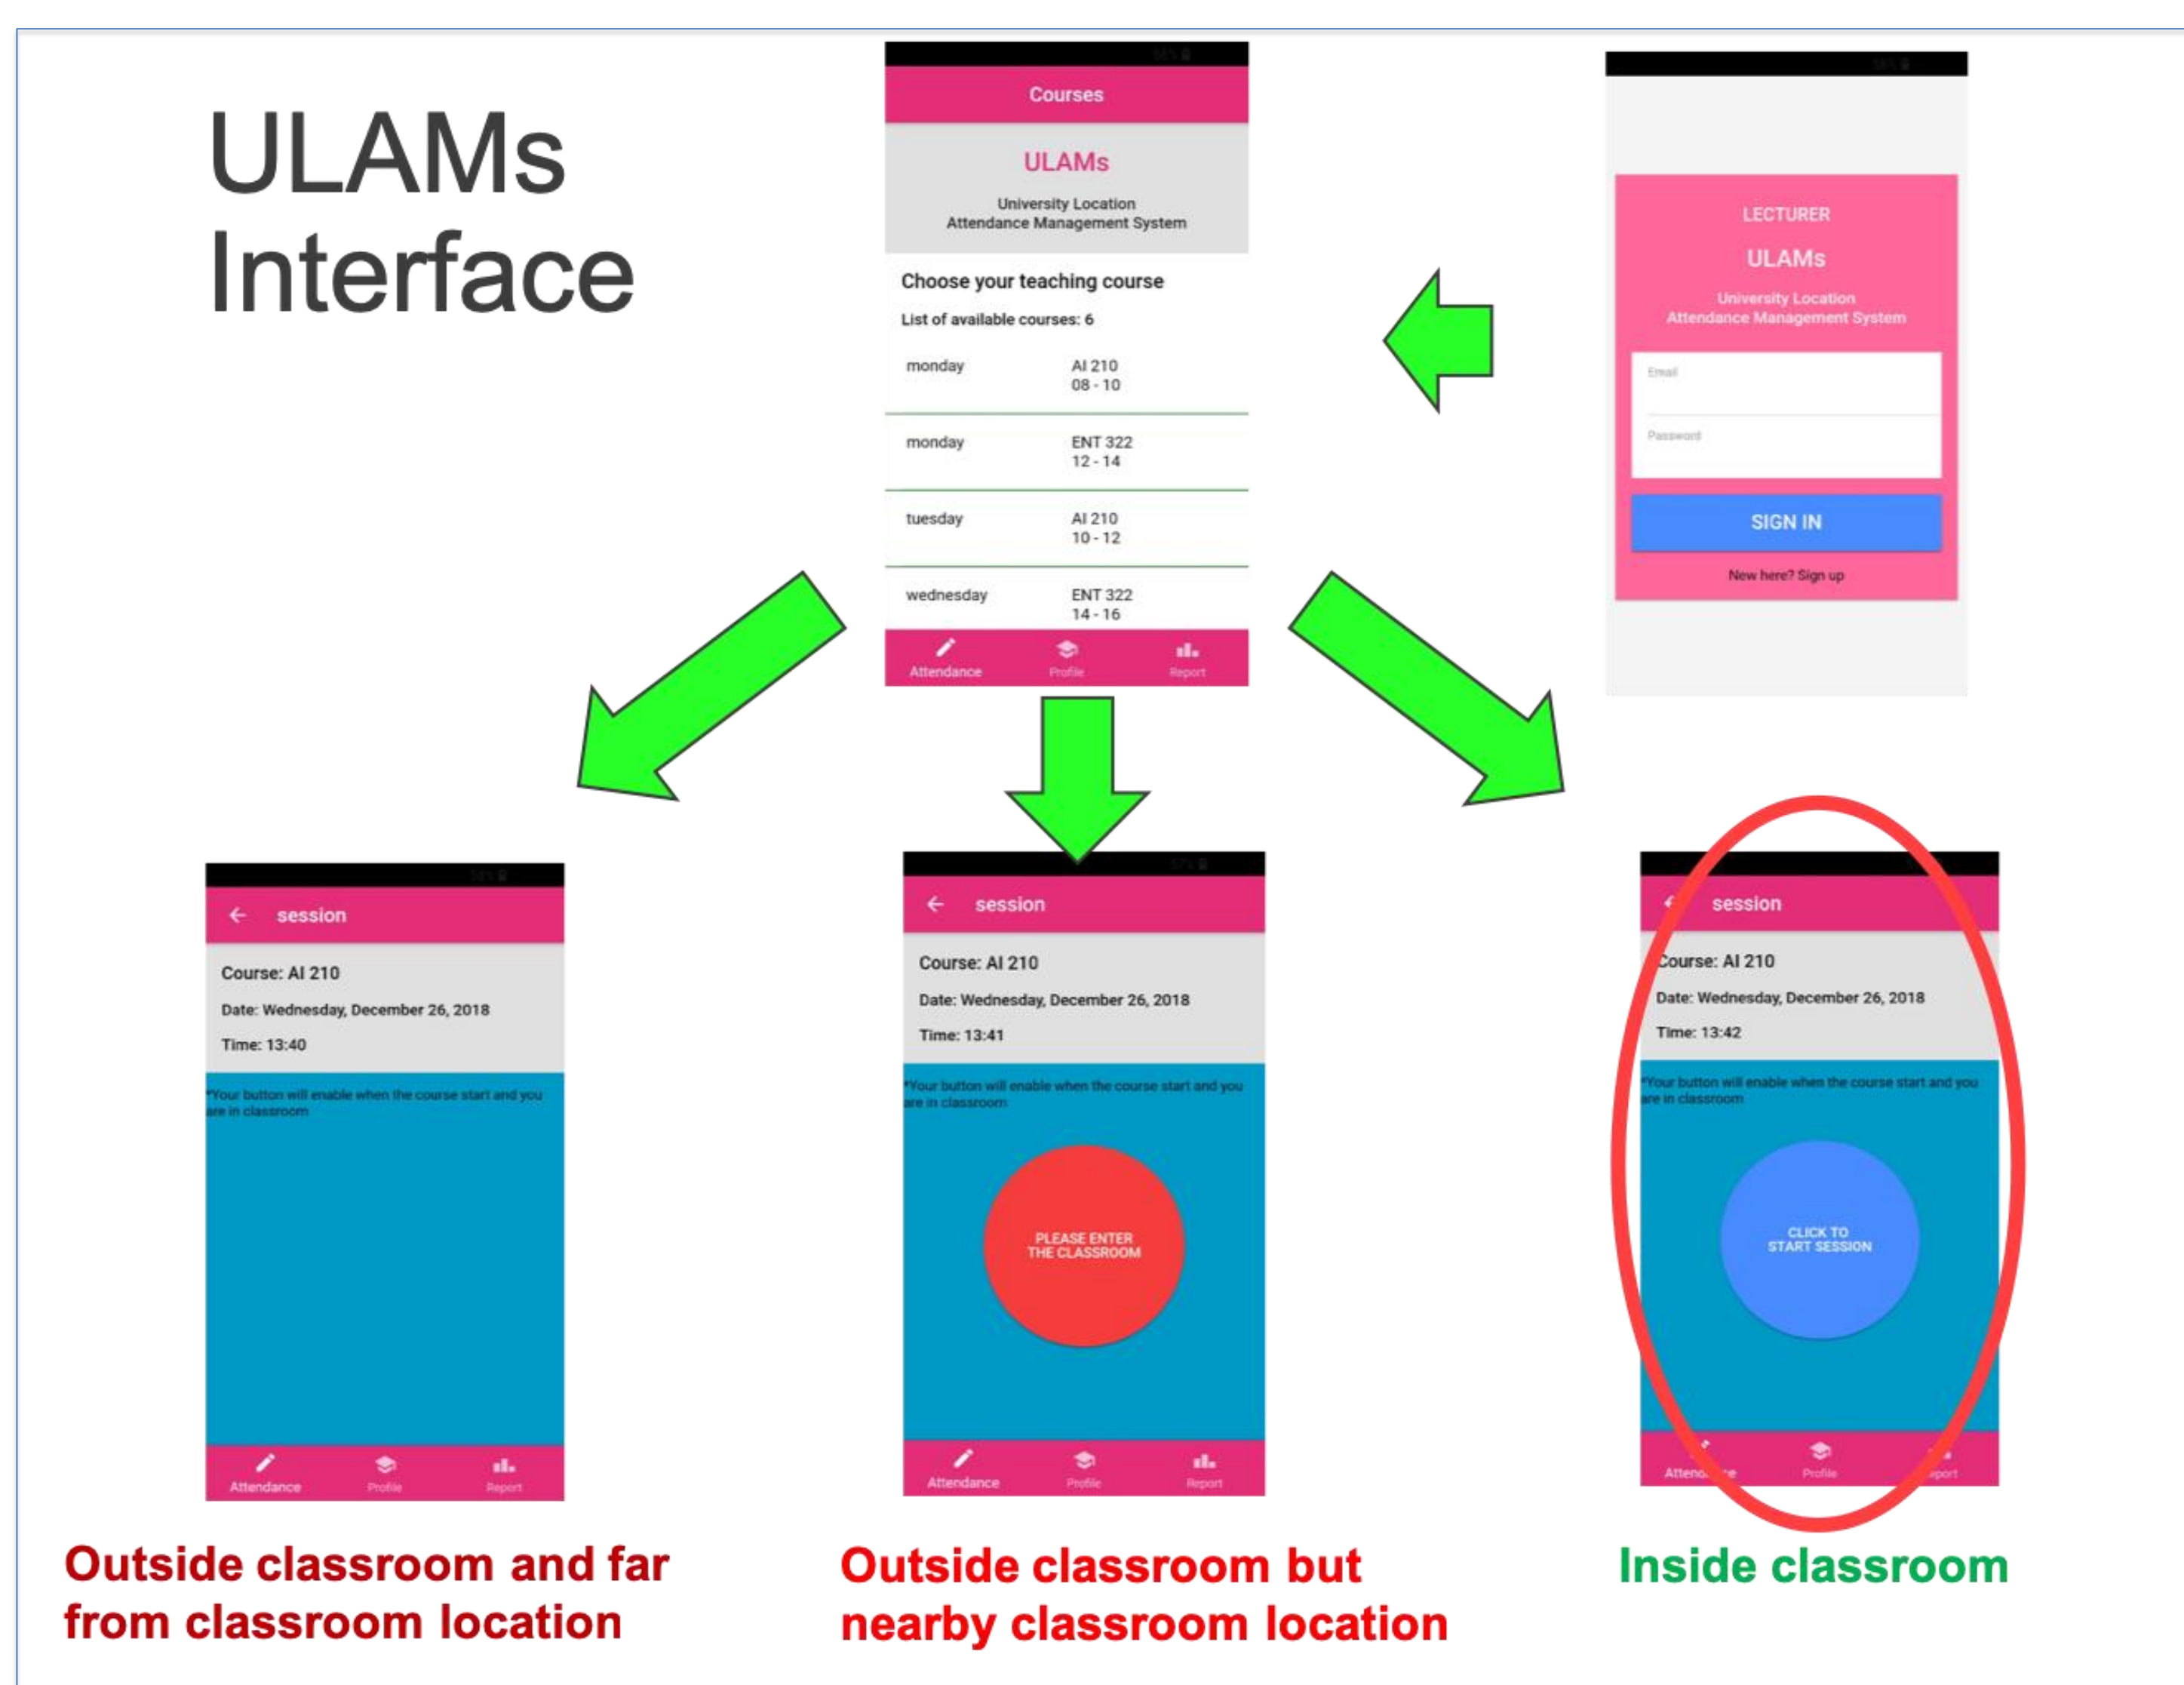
ULAMs Interface

Courses

ULAMs

University Location
Attendance Management System

Choose your teaching course

List of available courses: 6

| monday | AI 210 08 - 10 |
|---|---|
| monday | ENT 322 12 - 14 |
| tuesday | AI 210 10 - 12 |
| wednesday | ENT 322 14 - 16 |

Attendance Profile Report

LECTURER

ULAMs

University Location
Attendance Management System

Email

Password

SIGN IN

New here? Sign up

session

Course: AI 210

Date: Wednesday, December 26, 2018

Time: 13:40

*Your button will enable when the course start and you are in classroom

Attendance Profile Report

session

Course: AI 210

Date: Wednesday, December 26, 2018

Time: 13:41

*Your button will enable when the course start and you are in classroom

PLEASE ENTER THE CLASSROOM

Attendance Profile Report

session

Course: AI 210

Date: Wednesday, December 26, 2018

Time: 13:42

*Your button will enable when the course start and you are in classroom

CLICK TO START SESSION

Attend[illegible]e Profile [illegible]port

Outside classroom and far from classroom location

Outside classroom but nearby classroom location

Inside classroom